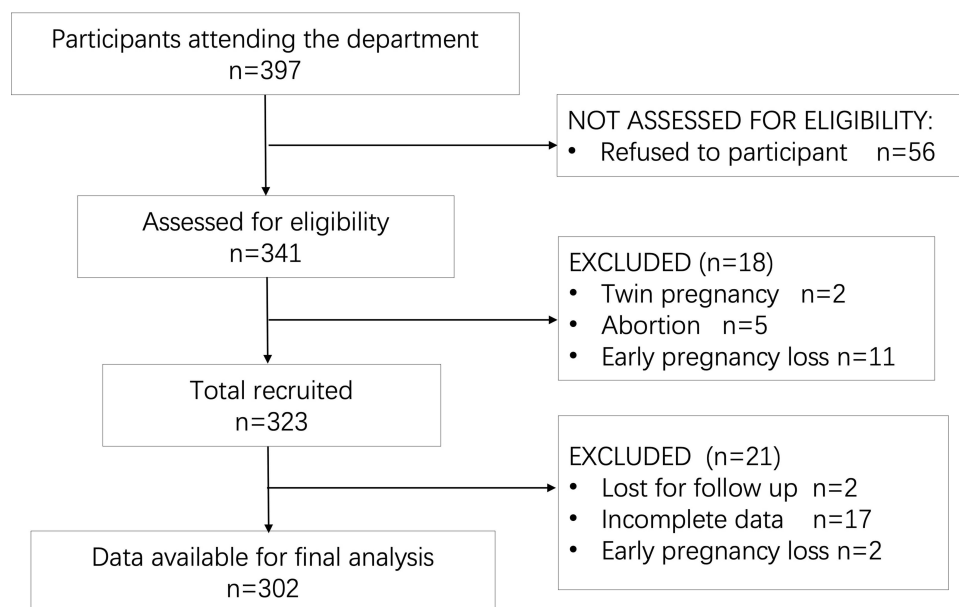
Participants attending the department
n=397

NOT ASSESSED FOR ELIGIBILITY:
• Refused to participant n=56

Assessed for eligibility
n=341

EXCLUDED (n=18)
• Twin pregnancy n=2
• Abortion n=5
• Early pregnancy loss n=11

Total recruited
n=323

EXCLUDED (n=21)
• Lost for follow up n=2
• Incomplete data n=17
• Early pregnancy loss n=2

Data available for final analysis
n=302